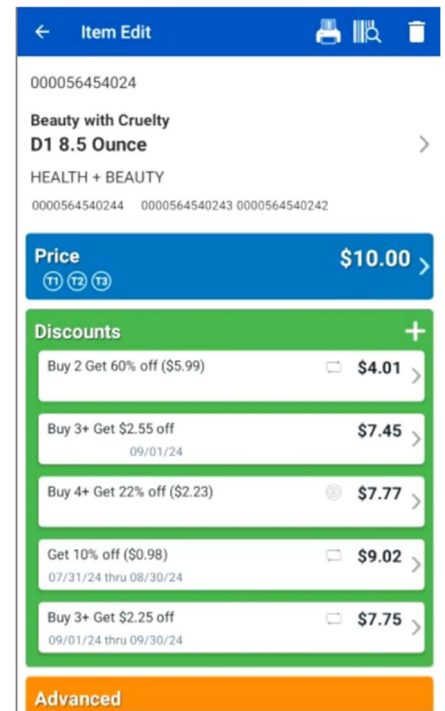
Item Edit

000056454024

Beauty with Cruelty
D1 8.5 Ounce

HEALTH + BEAUTY

0000564540244 0000564540243 0000564540242

Price
T1 T2 T3
$10.00

Discounts

Buy 2 Get 60% off ($5.99) $4.01

Buy 3+ Get $2.55 off
09/01/24
$7.45

Buy 4+ Get 22% off ($2.23) $7.77

Get 10% off ($0.98)
07/31/24 thru 08/30/24
$9.02

Buy 3+ Get $2.25 off
09/01/24 thru 09/30/24
$7.75

Advanced